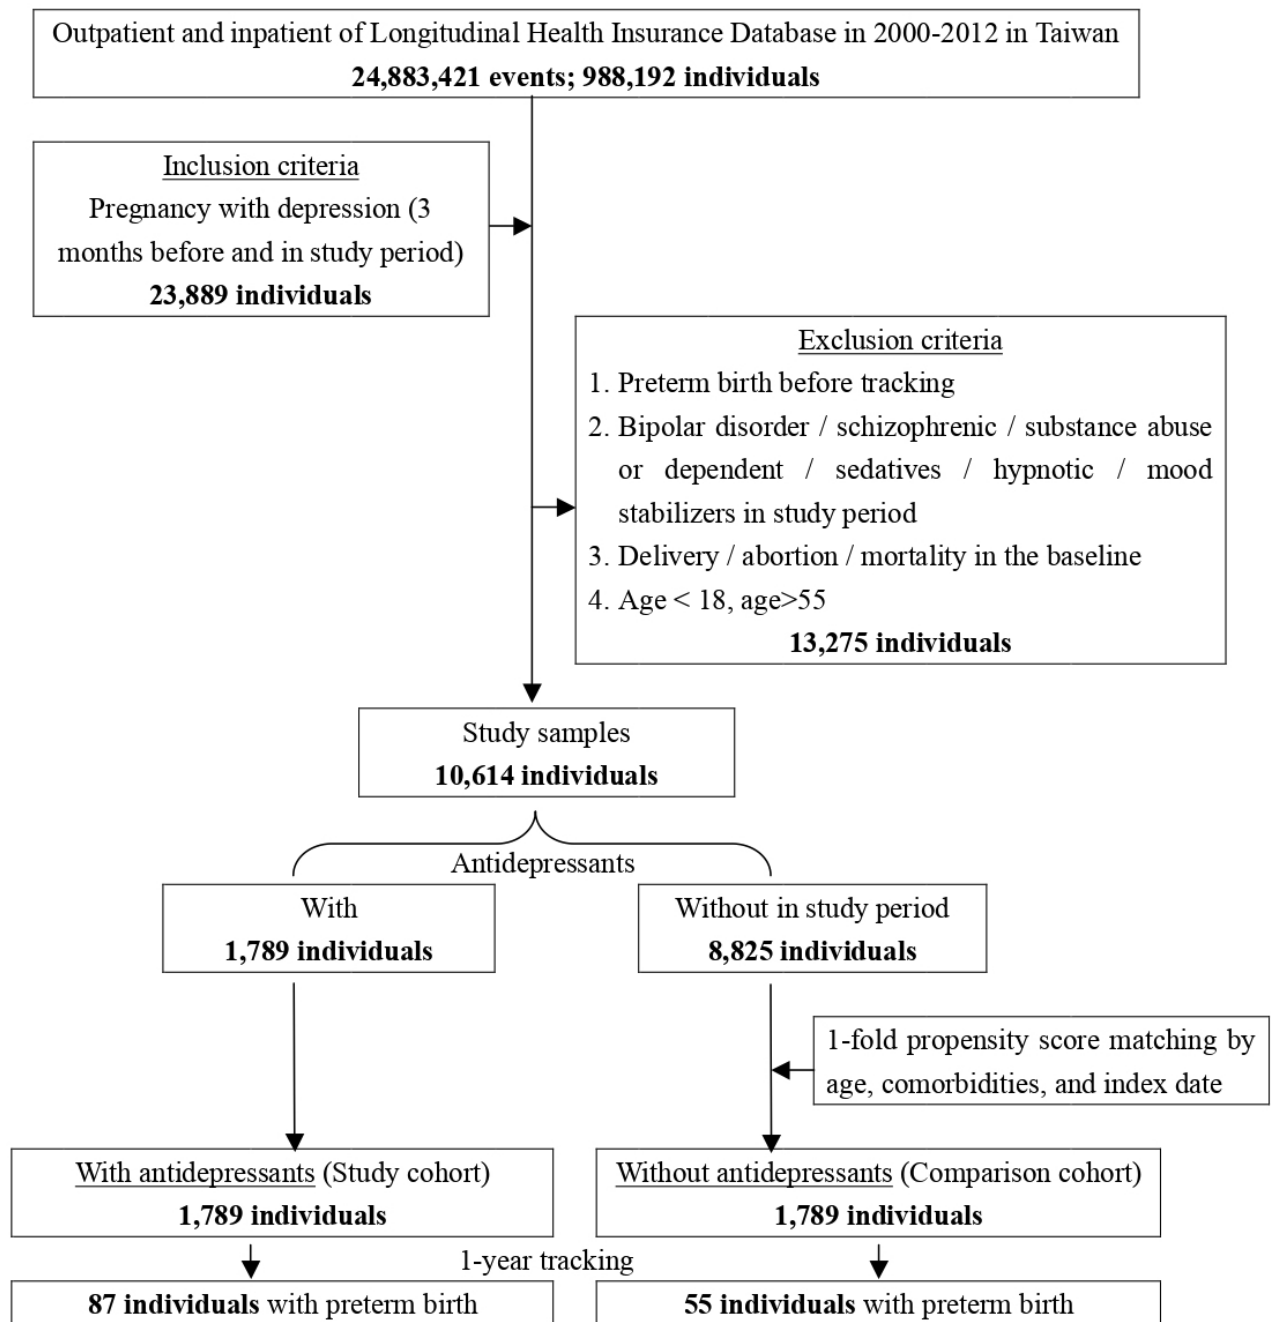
Outpatient and inpatient of Longitudinal Health Insurance Database in 2000-2012 in Taiwan
**24,883,421 events; 988,192 individuals**

Inclusion criteria
Pregnancy with depression (3 months before and in study period)
**23,889 individuals**

Exclusion criteria
1. Preterm birth before tracking
2. Bipolar disorder / schizophrenic / substance abuse or dependent / sedatives / hypnotic / mood stabilizers in study period
3. Delivery / abortion / mortality in the baseline
4. Age < 18, age>55
**13,275 individuals**

Study samples
**10,614 individuals**

Antidepressants

With
**1,789 individuals**

Without in study period
**8,825 individuals**

1-fold propensity score matching by age, comorbidities, and index date

With antidepressants (Study cohort)
**1,789 individuals**

Without antidepressants (Comparison cohort)
**1,789 individuals**

1-year tracking

**87 individuals** with preterm birth

**55 individuals** with preterm birth